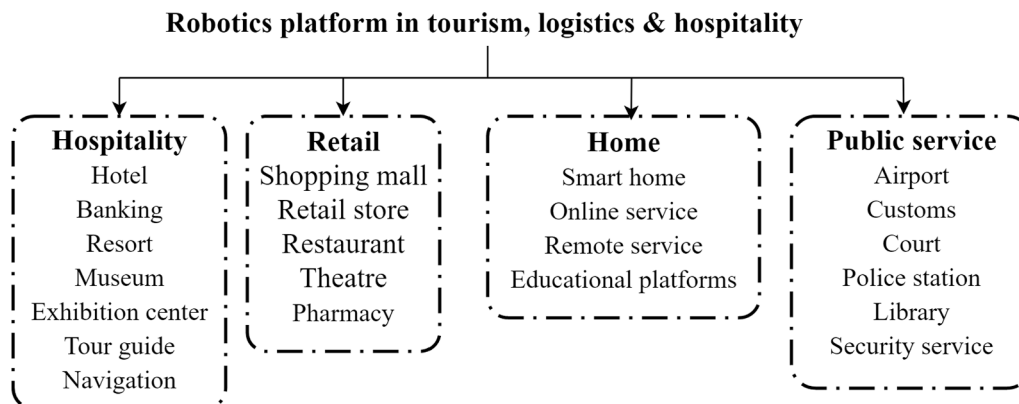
Robotics platform in tourism, logistics & hospitality

Hospitality
Hotel
Banking
Resort
Museum
Exhibition center
Tour guide
Navigation

Retail
Shopping mall
Retail store
Restaurant
Theatre
Pharmacy

Home
Smart home
Online service
Remote service
Educational platforms

Public service
Airport
Customs
Court
Police station
Library
Security service